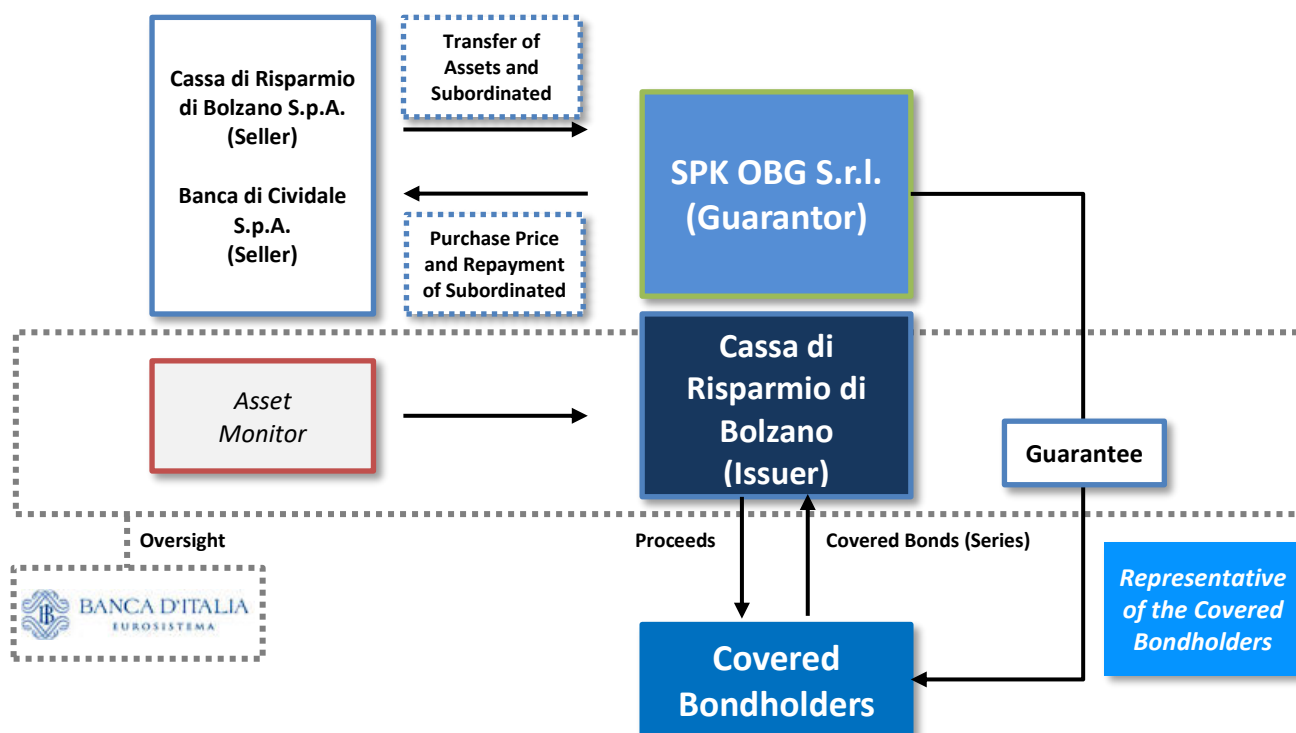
Cassa di Risparmio di Bolzano S.p.A. (Seller)

Banca di Cividale S.p.A. (Seller)

Transfer of Assets and Subordinated

Purchase Price and Repayment of Subordinated

SPK OBG S.r.l. (Guarantor)

Asset Monitor

Cassa di Risparmio di Bolzano (Issuer)

Guarantee

Oversight

BANCA D'ITALIA
EUROSISTEMA

Proceeds

Covered Bonds (Series)

Representative of the Covered Bondholders

Covered Bondholders